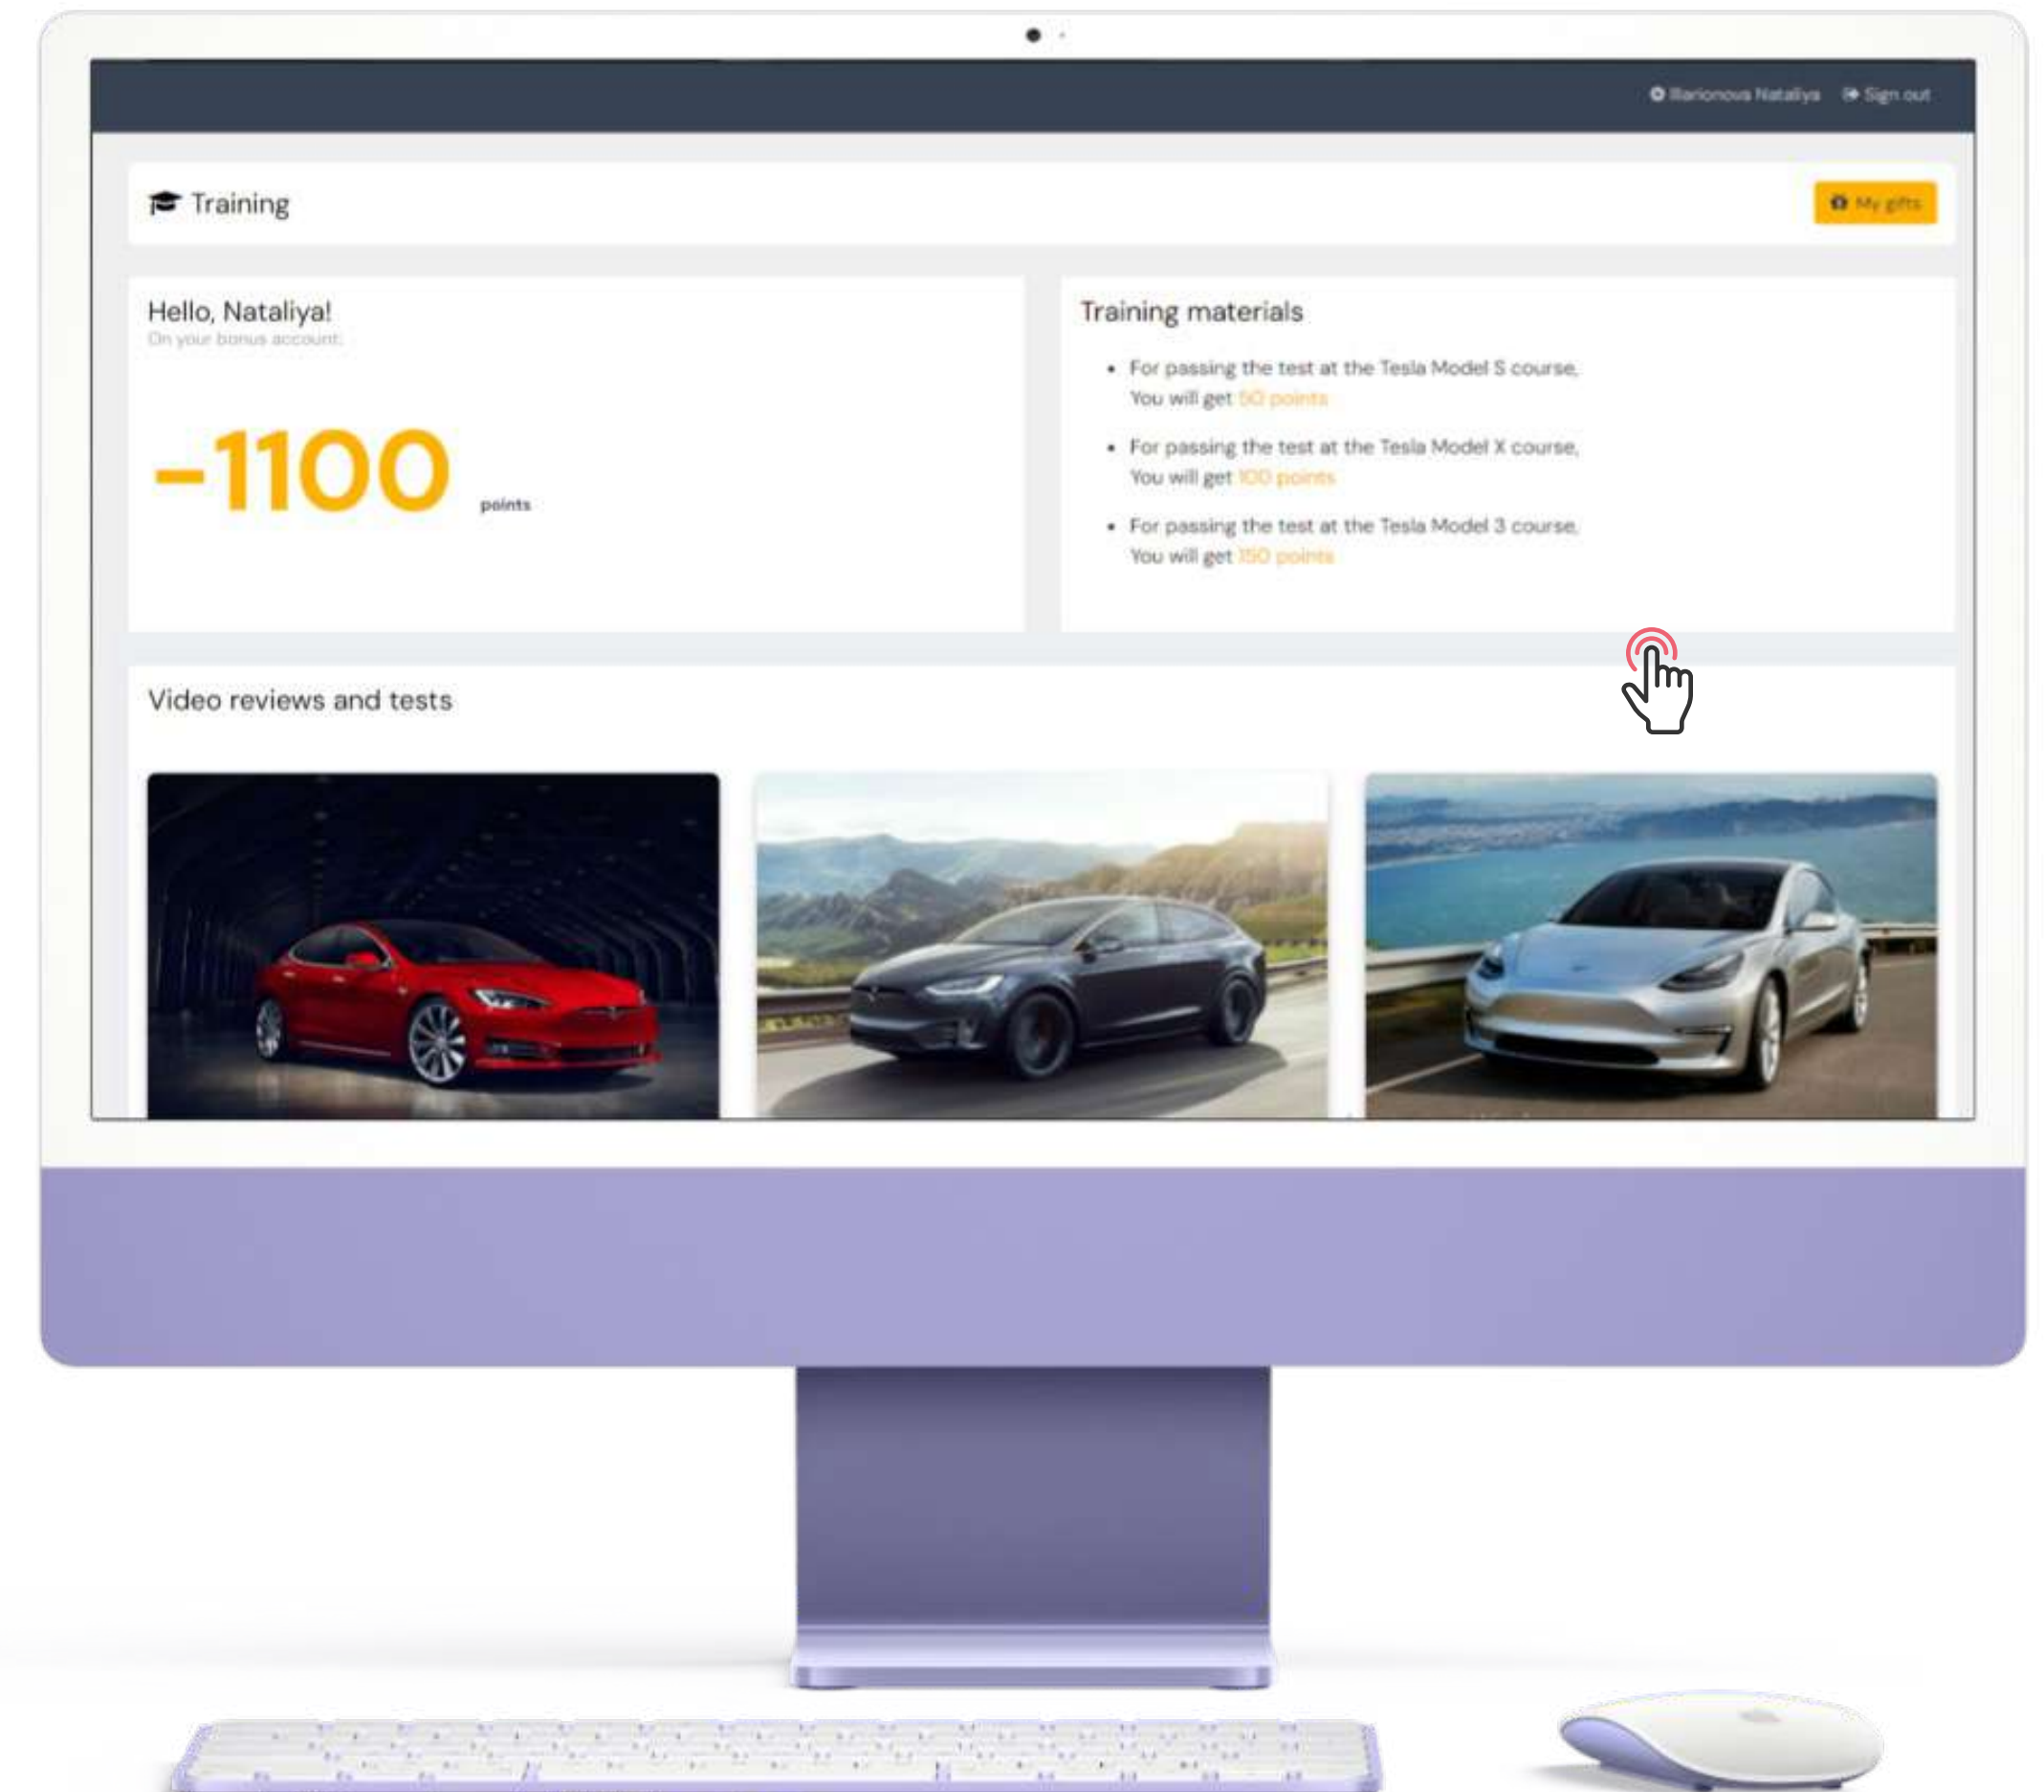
Ilarionova Nataliya Sign out

Training

My gifts

Hello, Nataliya!
On your bonus account:

-1100 points

Training materials

- For passing the test at the Tesla Model S course, You will get 50 points
- For passing the test at the Tesla Model X course, You will get 100 points
- For passing the test at the Tesla Model 3 course, You will get 150 points

Video reviews and tests